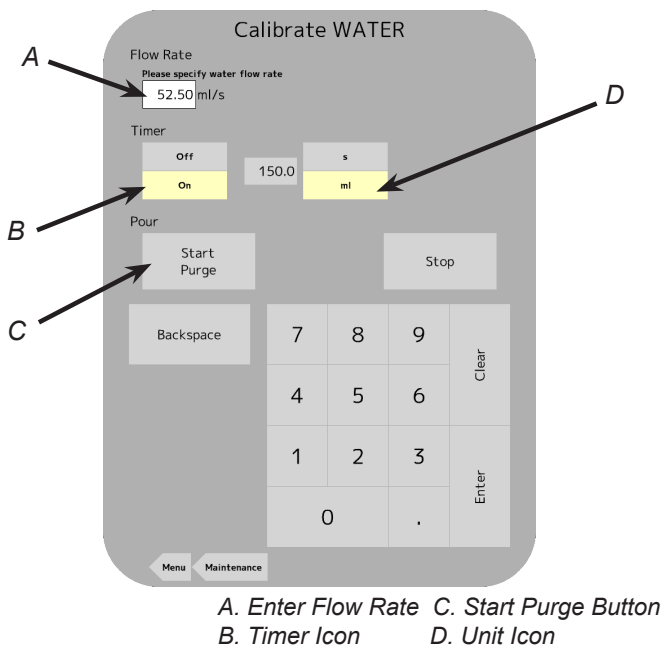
Calibrate WATER

A

Flow Rate

Please specify water flow rate

52.50 ml/s

D

Timer

Off

On

150.0

s

ml

B

Pour

Start Purge

Stop

C

Backspace

7 8 9

4 5 6

1 2 3

0 .

Clear

Enter

Menu

Maintenance

A. Enter Flow Rate C. Start Purge Button
B. Timer Icon D. Unit Icon